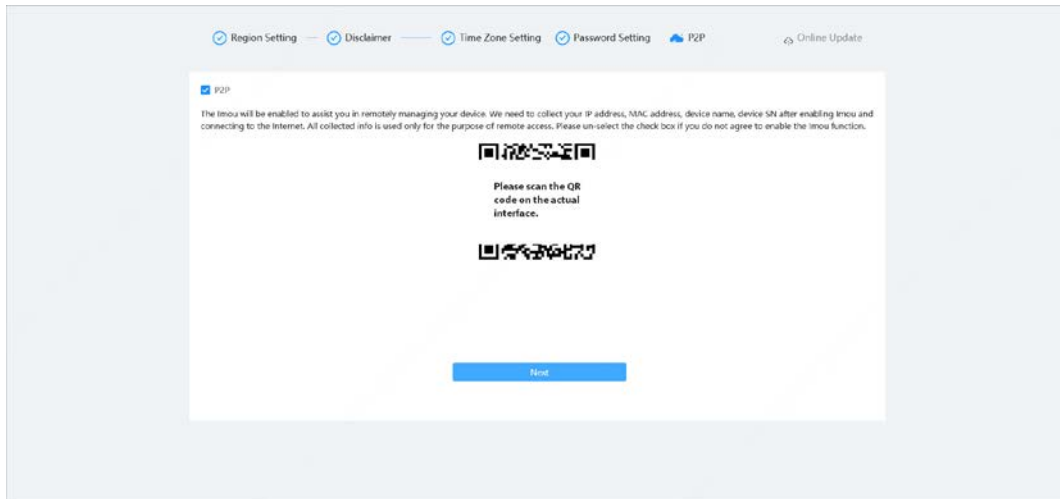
Region Setting — Disclaimer — Time Zone Setting Password Setting P2P Online Update

P2P

The Imou will be enabled to assist you in remotely managing your device. We need to collect your IP address, MAC address, device name, device SN after enabling Imou and connecting to the Internet. All collected info is used only for the purpose of remote access. Please un-select the check box if you do not agree to enable the Imou function.

Please scan the QR code on the actual interface.

Next